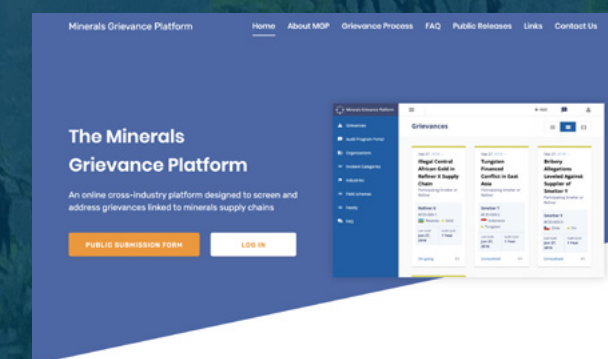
Minerals Grievance Platform

Home About MGP Grievance Process FAQ Public Releases Links Contact Us

The Minerals Grievance Platform

An online cross-industry platform designed to screen and address grievances linked to minerals supply chains

PUBLIC SUBMISSION FORM

LOG IN

Minerals Grievance Platform

Grievances

Organizations

Incident Categories

Industries

FAQ

Grievances

Illegal Central African Gold in Refiner X Supply Chain

Tungsten Financed Conflict in East Asia

Bribery Allegations Leveled Against Supplier of Smelter Y

Refiner X

Smelter T

Smelter X

Ongoing

Concluded

Concluded